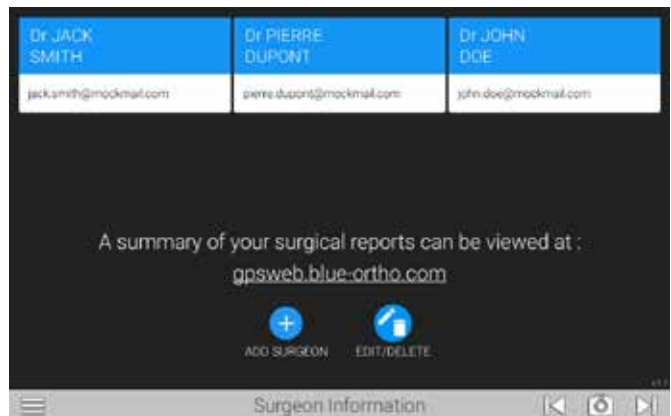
Dr JACK SMITH
jack.smith@mockmail.com

Dr PIERRE DUPONT
pierre.dupont@mockmail.com

Dr JOHN DOE
john.doe@mockmail.com

A summary of your surgical reports can be viewed at :
gpsweb.blue-ortho.com

ADD SURGEON

EDIT/DELETE

Surgeon Information